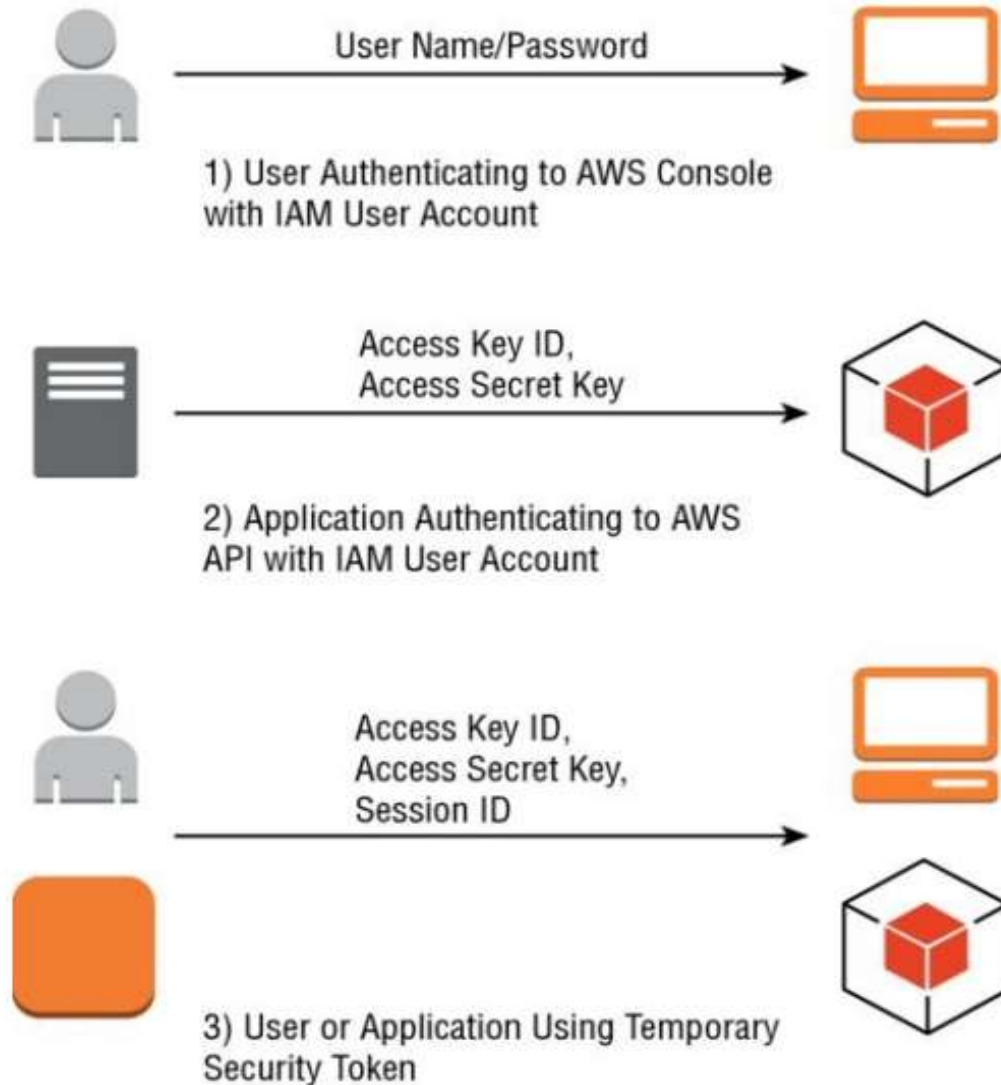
User Name/Password

1) User Authenticating to AWS Console with IAM User Account

Access Key ID,
Access Secret Key

2) Application Authenticating to AWS API with IAM User Account

Access Key ID,
Access Secret Key,
Session ID

3) User or Application Using Temporary Security Token